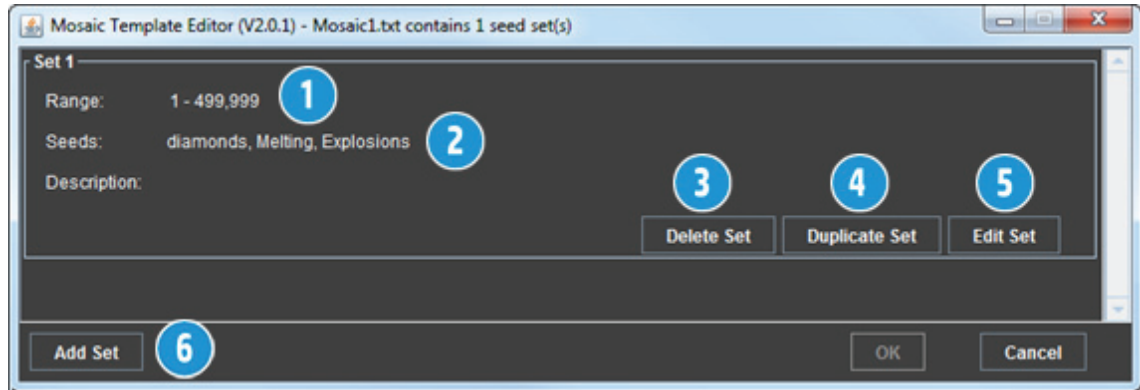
Mosaic Template Editor (V2.0.1) - Mosaic1.txt contains 1 seed set(s)

Set 1

Range: 1 - 499,999

1

Seeds: diamonds, Melting, Explosions

2

Description:

3

4

5

Delete Set

Duplicate Set

Edit Set

Add Set

6

OK

Cancel